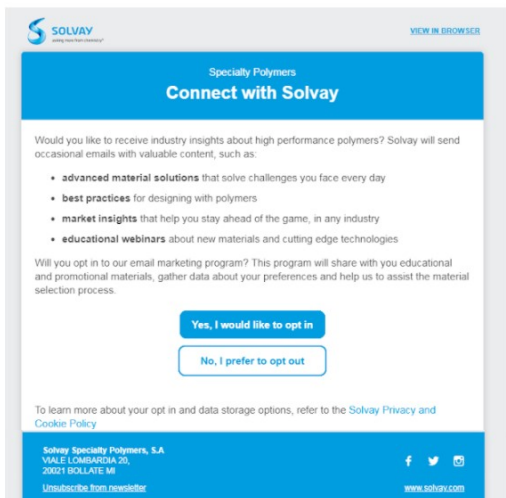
SOLVAY
asking more from chemistry®

VIEW IN BROWSER

Specialty Polymers
Connect with Solvay

Would you like to receive industry insights about high performance polymers? Solvay will send occasional emails with valuable content, such as:

- advanced material solutions that solve challenges you face every day
- best practices for designing with polymers
- market insights that help you stay ahead of the game, in any industry
- educational webinars about new materials and cutting edge technologies

Will you opt in to our email marketing program? This program will share with you educational and promotional materials, gather data about your preferences and help us to assist the material selection process.

Yes, I would like to opt in

No, I prefer to opt out

To learn more about your opt in and data storage options, refer to the Solvay Privacy and Cookie Policy

Solvay Specialty Polymers, S.A
VIALE LOMBARDIA 20,
20021 BOLLATE MI

Unsubscribe from newsletter

www.solvay.com